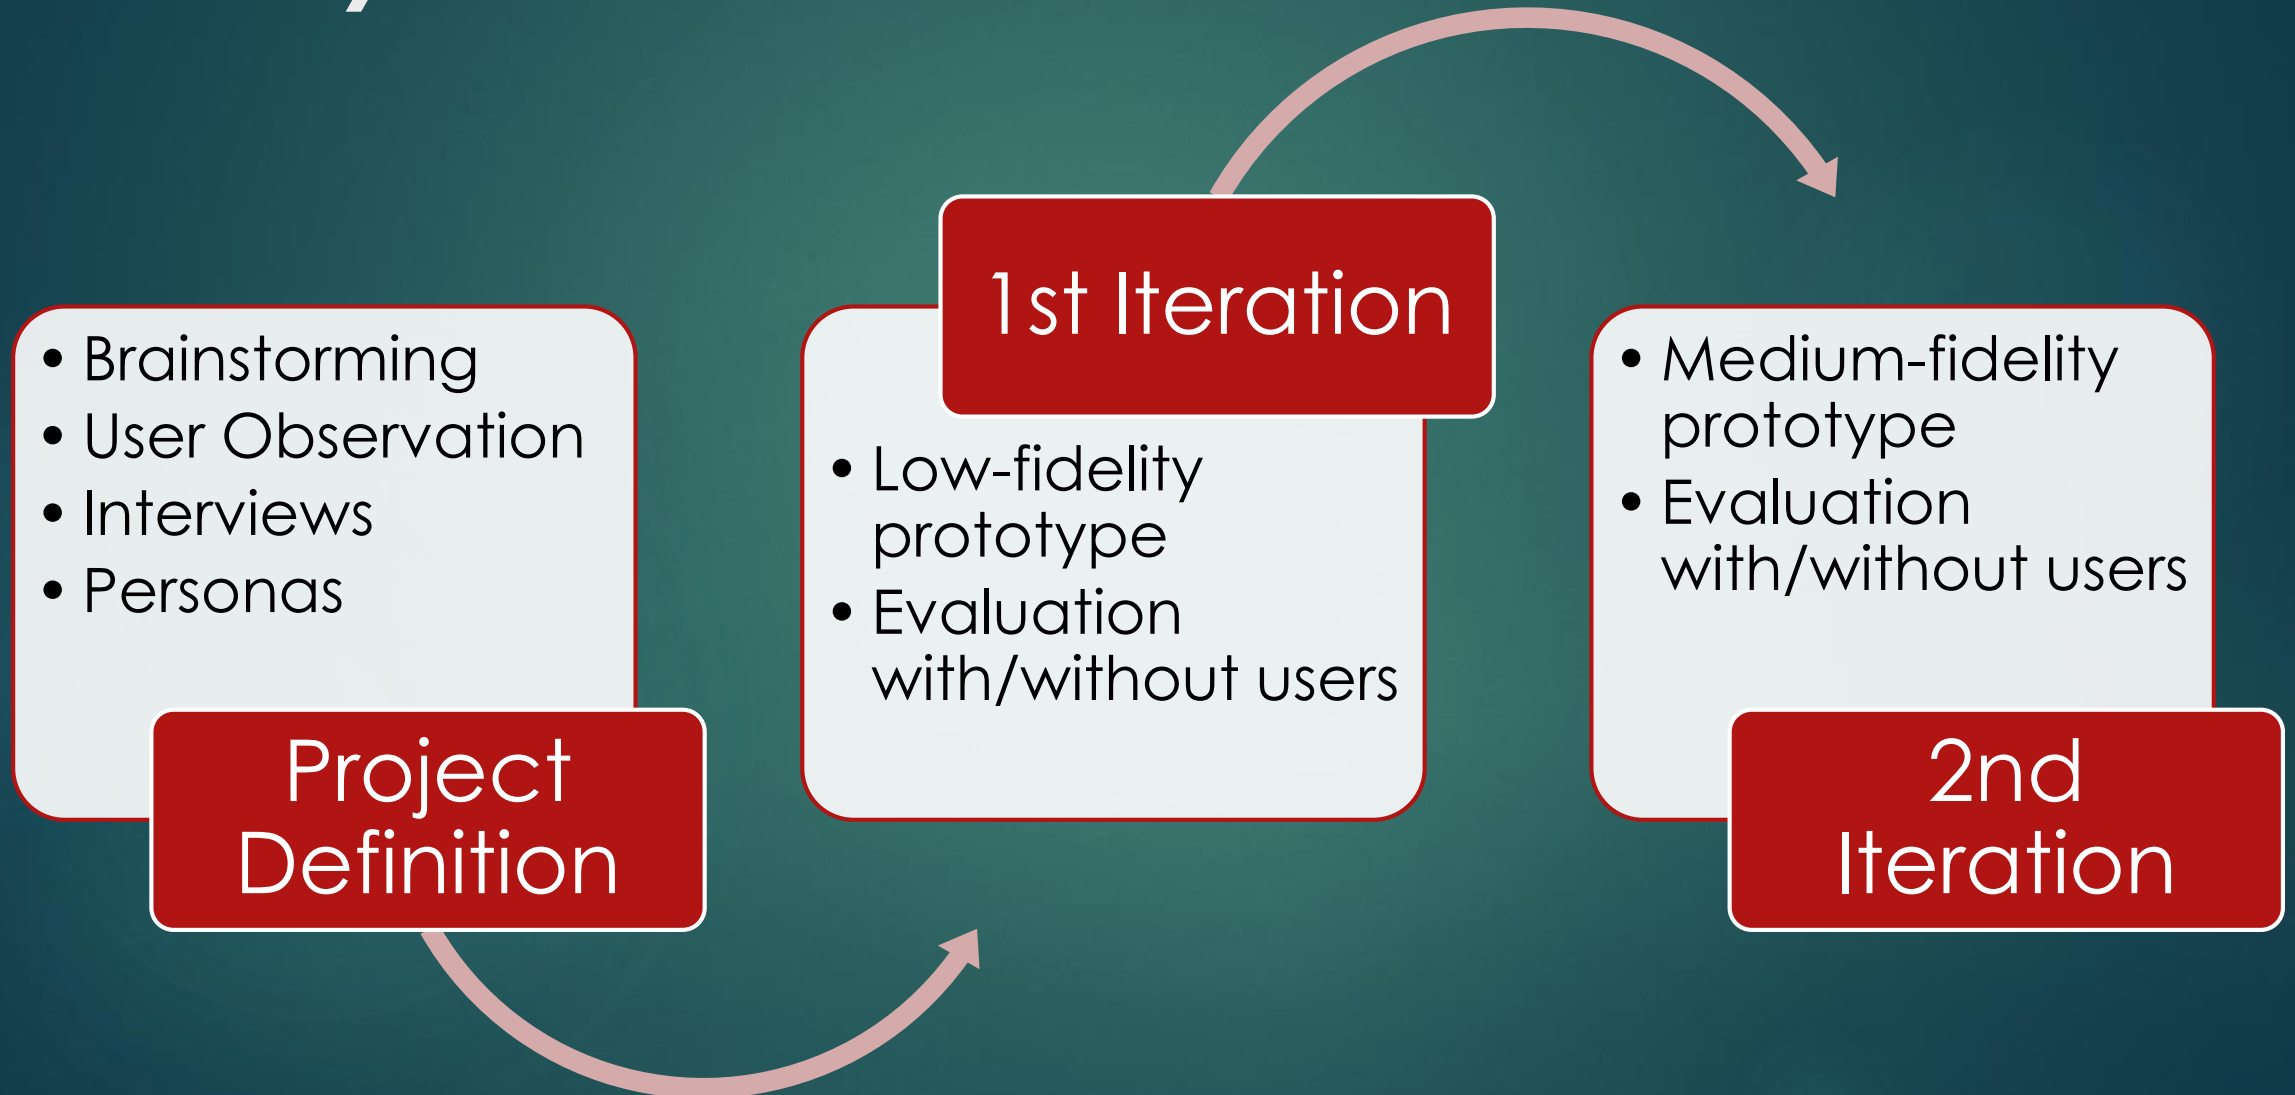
- Brainstorming
- User Observation
- Interviews
- Personas

Project Definition

1st Iteration

- Low-fidelity prototype
- Evaluation with/without users

- Medium-fidelity prototype
- Evaluation with/without users

2nd Iteration